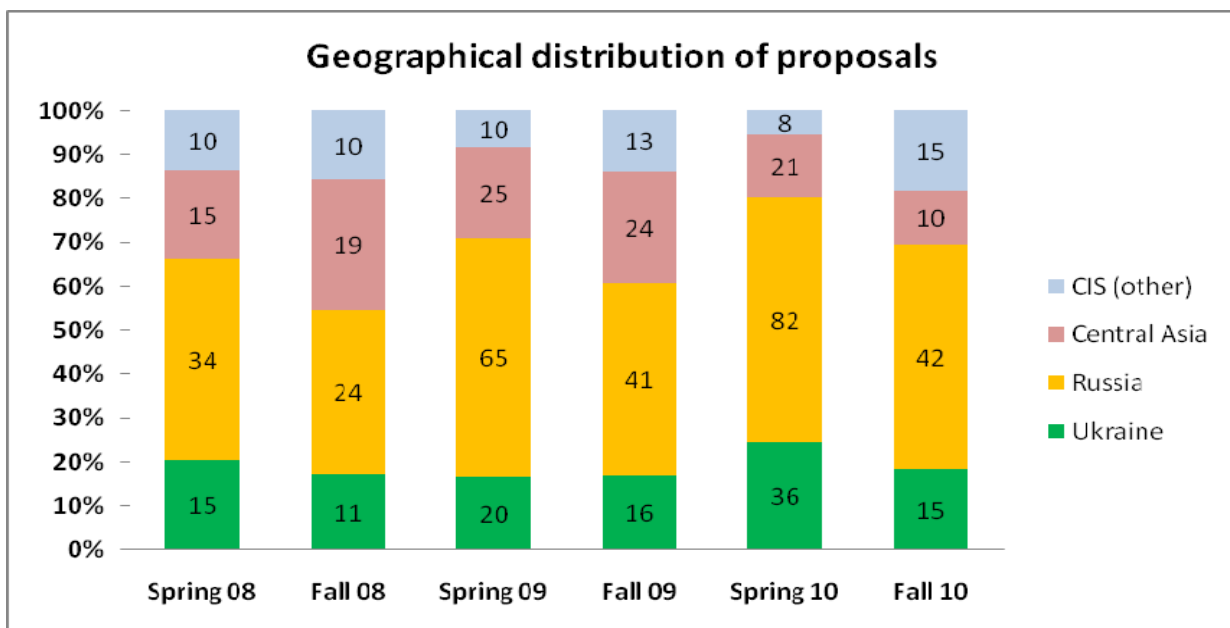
Geographical distribution of proposals

100%
90%
80%
70%
60%
50%
40%
30%
20%
10%
0%

| | Spring 08 | Fall 08 | Spring 09 | Fall 09 | Spring 10 | Fall 10 |
|---|---|---|---|---|---|---|
| CIS (other) | 10 | 10 | 10 | 13 | 8 | 15 |
| Central Asia | 15 | 19 | 25 | 24 | 21 | 10 |
| Russia | 34 | 24 | 65 | 41 | 82 | 42 |
| Ukraine | 15 | 11 | 20 | 16 | 36 | 15 |

CIS (other)
Central Asia
Russia
Ukraine